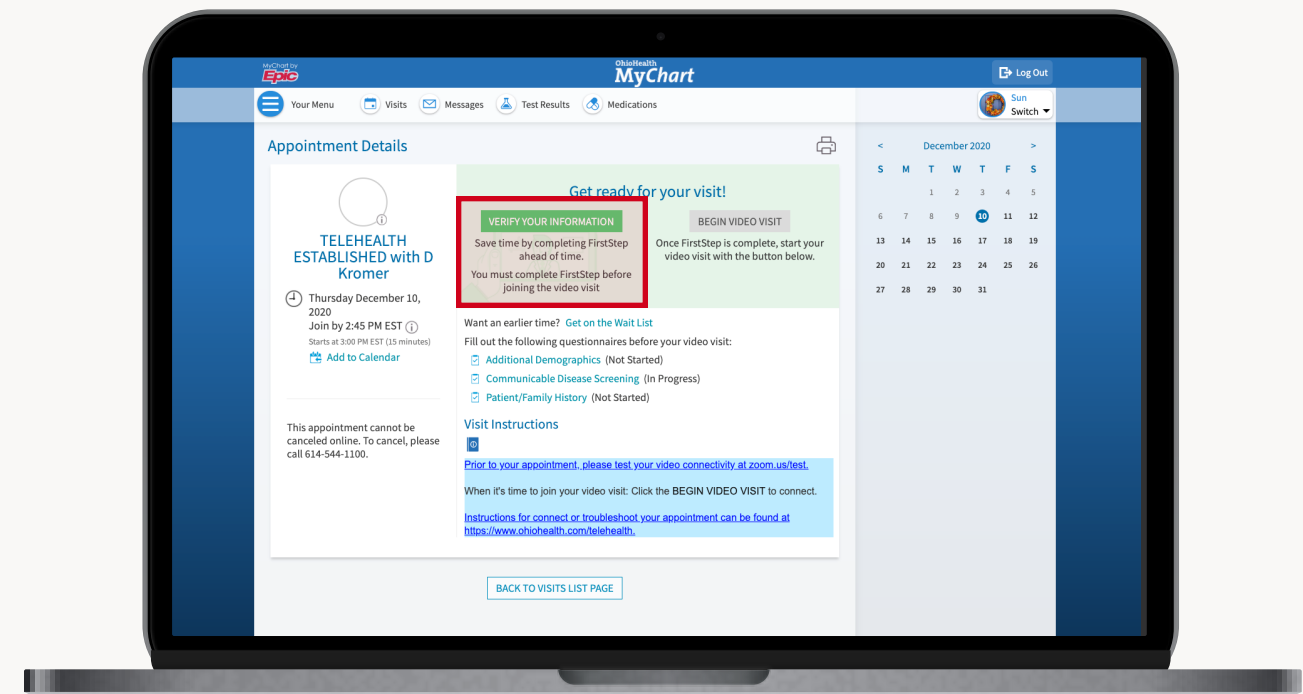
MyChart by Epic

OhioHealth MyChart

Log Out

Your Menu Visits Messages Test Results Medications

Sun Switch

Appointment Details

TELEHEALTH ESTABLISHED with D Kromer

Thursday December 10, 2020
Join by 2:45 PM EST
Starts at 3:00 PM EST (15 minutes)
Add to Calendar

This appointment cannot be canceled online. To cancel, please call 614-544-1100.

Get ready for your visit!

VERIFY YOUR INFORMATION
Save time by completing FirstStep ahead of time.
You must complete FirstStep before joining the video visit

BEGIN VIDEO VISIT
Once FirstStep is complete, start your video visit with the button below.

Want an earlier time? Get on the Wait List
Fill out the following questionnaires before your video visit:
Additional Demographics (Not Started)
Communicable Disease Screening (In Progress)
Patient/Family History (Not Started)

Visit Instructions

Prior to your appointment, please test your video connectivity at zoom.us/test.

When it's time to join your video visit: Click the BEGIN VIDEO VISIT to connect.

Instructions for connect or troubleshoot your appointment can be found at https://www.ohiohealth.com/telehealth.

BACK TO VISITS LIST PAGE

< December 2020 >

| S | M | T | W | T | F | S |
|---|---|---|---|---|---|---|
| | | 1 | 2 | 3 | 4 | 5 |
| 6 | 7 | 8 | 9 | 10 | 11 | 12 |
| 13 | 14 | 15 | 16 | 17 | 18 | 19 |
| 20 | 21 | 22 | 23 | 24 | 25 | 26 |
| 27 | 28 | 29 | 30 | 31 | | |